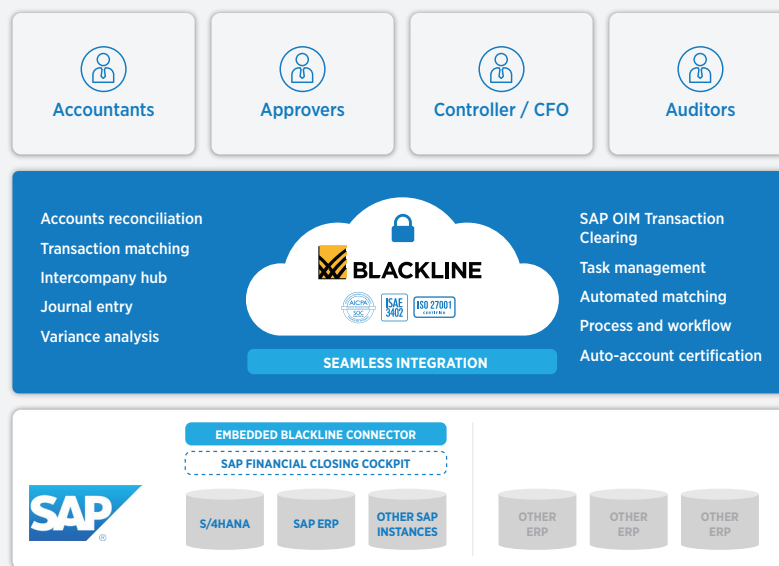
Accountants

Approvers

Controller / CFO

Auditors

Accounts reconciliation
Transaction matching
Intercompany hub
Journal entry
Variance analysis

BLACKLINE

AICPA SOC

ISAE 3402

ISO 27001 certified

SEAMLESS INTEGRATION

SAP OIM Transaction Clearing
Task management
Automated matching
Process and workflow
Auto-account certification

EMBEDDED BLACKLINE CONNECTOR

SAP FINANCIAL CLOSING COCKPIT

SAP®

S/4HANA

SAP ERP

OTHER SAP INSTANCES

OTHER ERP

OTHER ERP

OTHER ERP